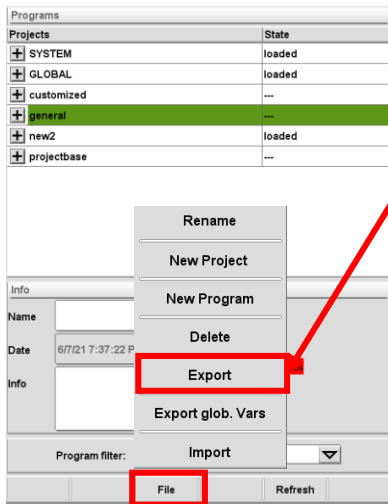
Programs

| Projects | State |
|---|---|
| SYSTEM | loaded |
| GLOBAL | loaded |
| customized | --- |
| general | --- |
| new2 | loaded |
| projectbase | --- |

Rename
New Project
New Program
Delete
Export
Export glob. Vars
Import

Info
Name
Date 6/7/21 7:37:22 P
Info

Program filter:

File
Refresh